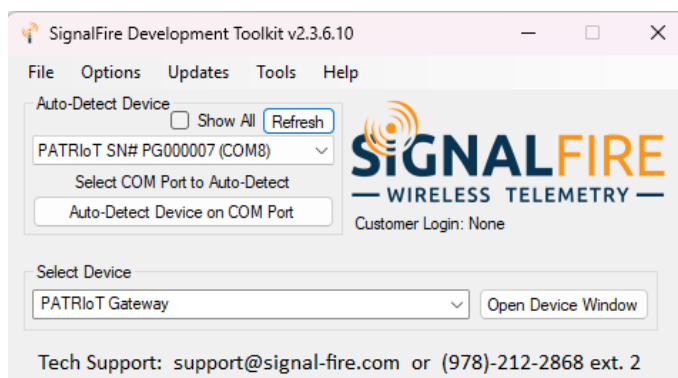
SignalFire Development Toolkit v2.3.6.10

File Options Updates Tools Help

Auto-Detect Device

Show All Refresh

PATRIoT SN# PG000007 (COM8)

Select COM Port to Auto-Detect

Auto-Detect Device on COM Port

SIGNALFIRE
— WIRELESS TELEMETRY —

Customer Login: None

Select Device

PATRIoT Gateway

Open Device Window

Tech Support: support@signal-fire.com or (978)-212-2868 ext. 2